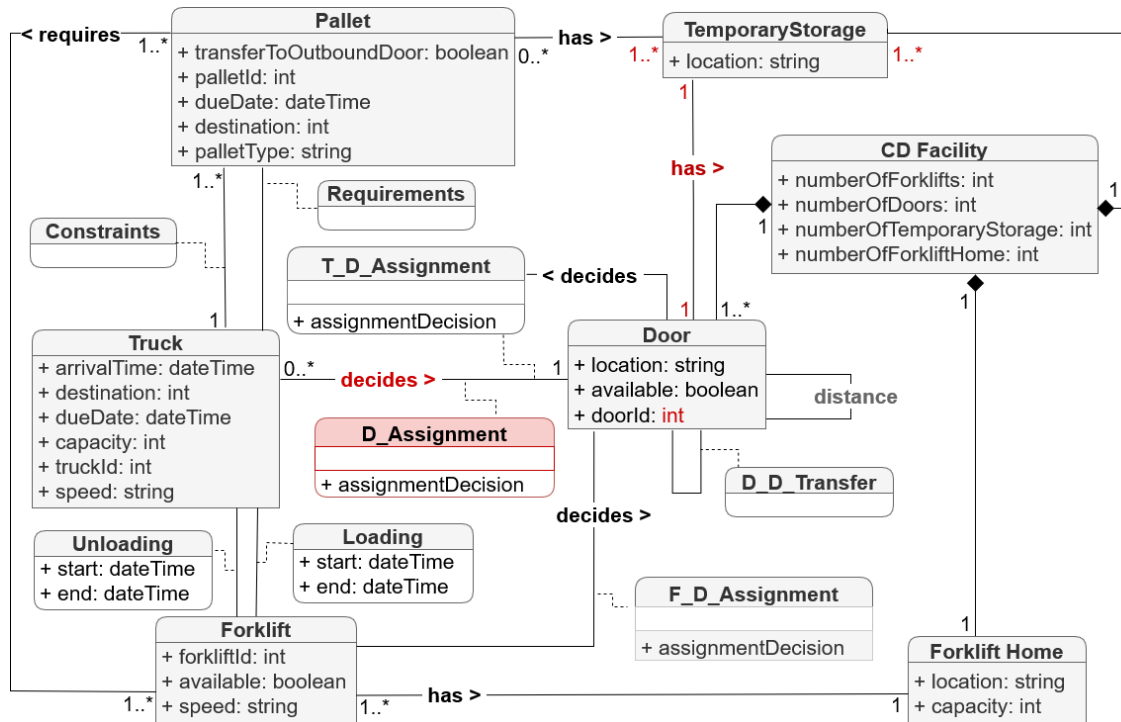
Pallet
+ transferToOutboundDoor: boolean
+ palletId: int
+ dueDate: dateTime
+ destination: int
+ palletType: string

< requires
1..*
0..*
has >
1..*

TemporaryStorage
+ location: string
1..*
1
has >

CD Facility
+ numberOfForklifts: int
+ numberOfDoors: int
+ numberOfTemporaryStorage: int
+ numberOfForkliftHome: int
1
1
1

1..*
Requirements

Constraints

T_D_Assignment
+ assignmentDecision
< decides

1
1
1..*

Truck
+ arrivalTime: dateTime
+ destination: int
+ dueDate: dateTime
+ capacity: int
+ truckId: int
+ speed: string

0..*
decides >
1

Door
+ location: string
+ available: boolean
+ doorId: int

distance

D_Assignment
+ assignmentDecision

D_D_Transfer

decides >

Unloading
+ start: dateTime
+ end: dateTime

Loading
+ start: dateTime
+ end: dateTime

F_D_Assignment
+ assignmentDecision

1

Forklift
+ forkliftId: int
+ available: boolean
+ speed: string
1..*
1..*
has >
1

Forklift Home
+ location: string
+ capacity: int